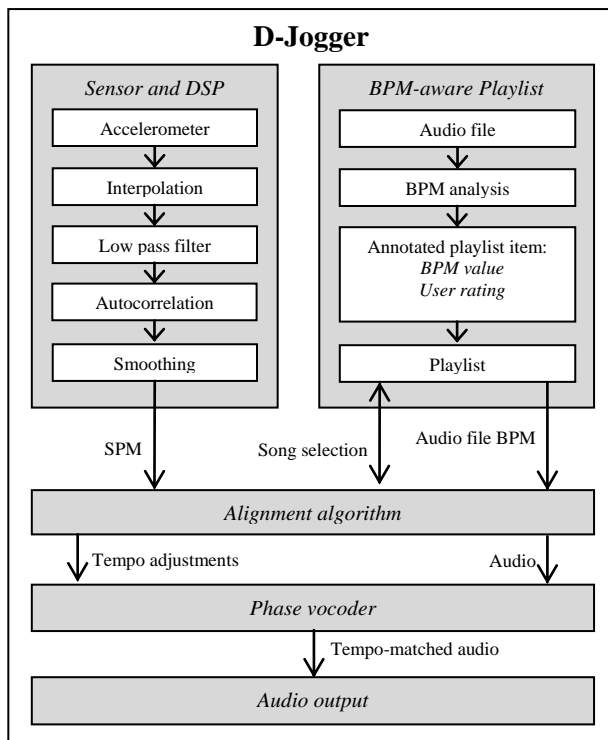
D-Jogger

Sensor and DSP

Accelerometer

Interpolation

Low pass filter

Autocorrelation

Smoothing

BPM-aware Playlist

Audio file

BPM analysis

Annotated playlist item:
BPM value
User rating

Playlist

SPM

Song selection

Audio file BPM

Alignment algorithm

Tempo adjustments

Audio

Phase vocoder

Tempo-matched audio

Audio output